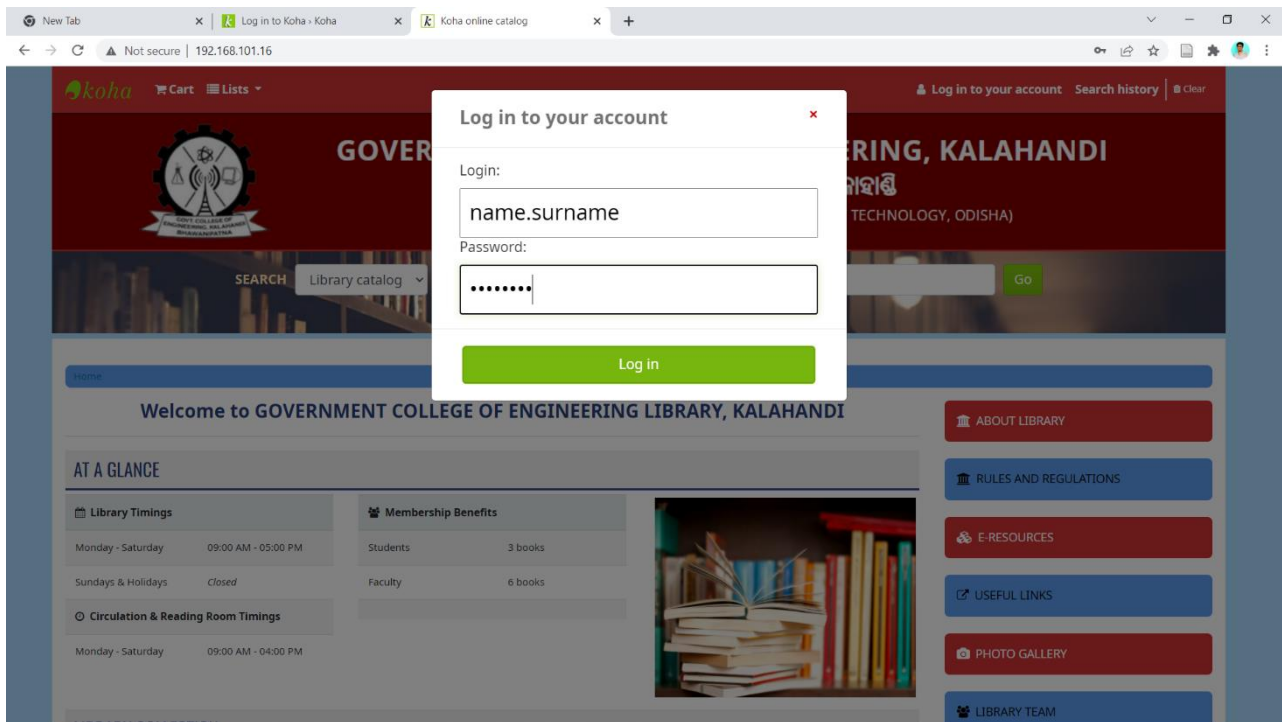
New Tab
Log in to Koha › Koha
Koha online catalog
Not secure | 192.168.101.16

koha Cart Lists
Log in to your account Search history Clear

GOVER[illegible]ERING, KALAHANDI
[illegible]
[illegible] TECHNOLOGY, ODISHA)

SEARCH Library catalog
Go

Log in to your account
×
Login:
name.surname
Password:
••••••••
Log in

Home

Welcome to GOVERNMENT COLLEGE OF ENGINEERING LIBRARY, KALAHANDI

AT A GLANCE

Library Timings
| Monday - Saturday | 09:00 AM - 05:00 PM |
|---|---|
| Sundays & Holidays | Closed |

Circulation & Reading Room Timings
| Monday - Saturday | 09:00 AM - 04:00 PM |
|---|---|

Membership Benefits
| Students | 3 books |
|---|---|
| Faculty | 6 books |

ABOUT LIBRARY
RULES AND REGULATIONS
E-RESOURCES
USEFUL LINKS
PHOTO GALLERY
LIBRARY TEAM